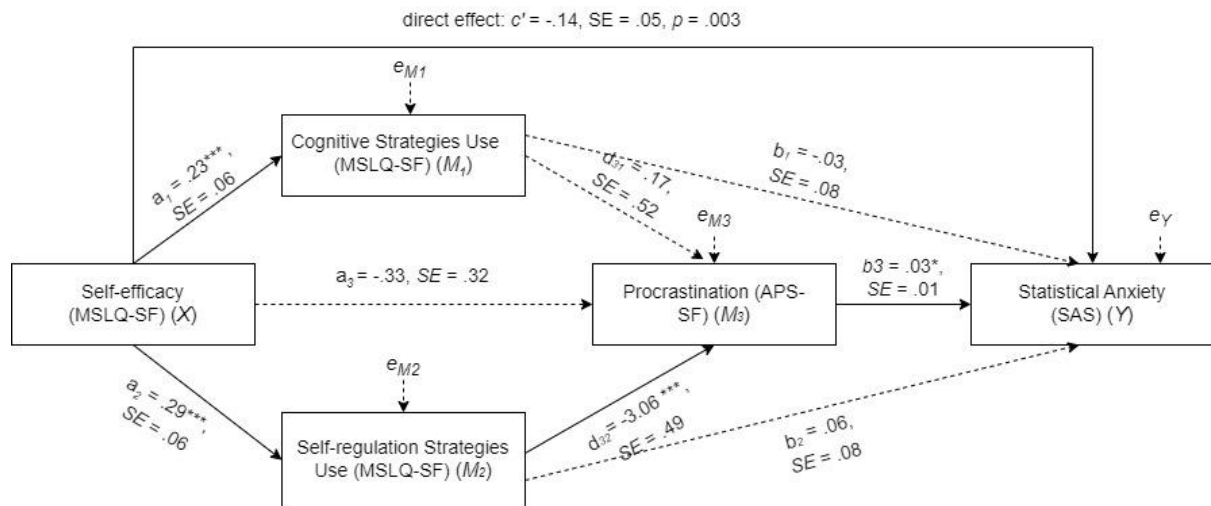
direct effect: $c'$ = -.14, SE = .05, $p$ = .003

$e_{M1}$

Cognitive Strategies Use (MSLQ-SF) ($M_1$)

$a_1$ = .23***, $SE$ = .06

$d_{31}$ = .17, $SE$ = .52

$b_1$ = -.03, $SE$ = .08

$e_{M3}$

$e_Y$

Self-efficacy (MSLQ-SF) ($X$)

$a_3$ = -.33, $SE$ = .32

Procrastination (APS-SF) ($M_3$)

b3 = .03*, $SE$ = .01

Statistical Anxiety (SAS) ($Y$)

$e_{M2}$

$a_2$ = .29***, $SE$ = .06

Self-regulation Strategies Use (MSLQ-SF) ($M_2$)

$d_{32}$ = -3.06 ***, SE = .49

$b_2$ = .06, SE = .08